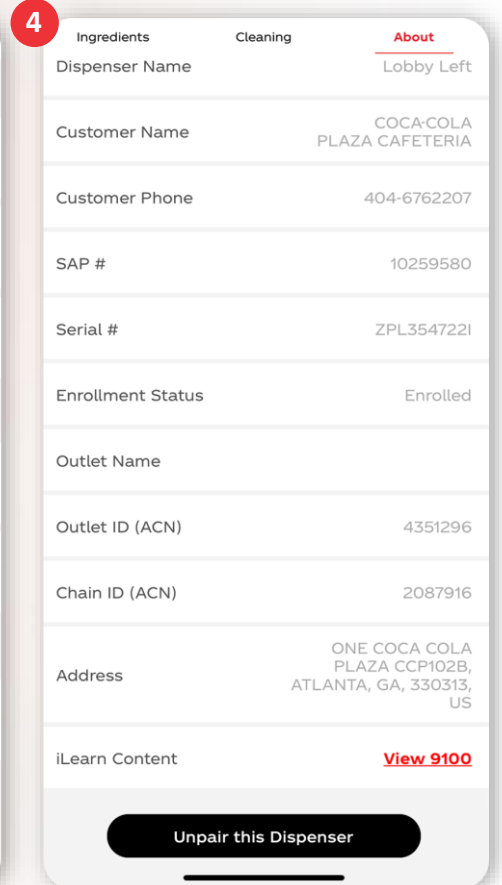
4

Ingredients Cleaning About

| | |
|---|---|
| Dispenser Name | Lobby Left |
| Customer Name | COCA-COLA PLAZA CAFETERIA |
| Customer Phone | 404-6762207 |
| SAP # | 10259580 |
| Serial # | ZPL354722I |
| Enrollment Status | Enrolled |
| Outlet Name | |
| Outlet ID (ACN) | 4351296 |
| Chain ID (ACN) | 2087916 |
| Address | ONE COCA COLA PLAZA CCP102B, ATLANTA, GA, 330313, US |
| iLearn Content | View 9100 |

Unpair this Dispenser